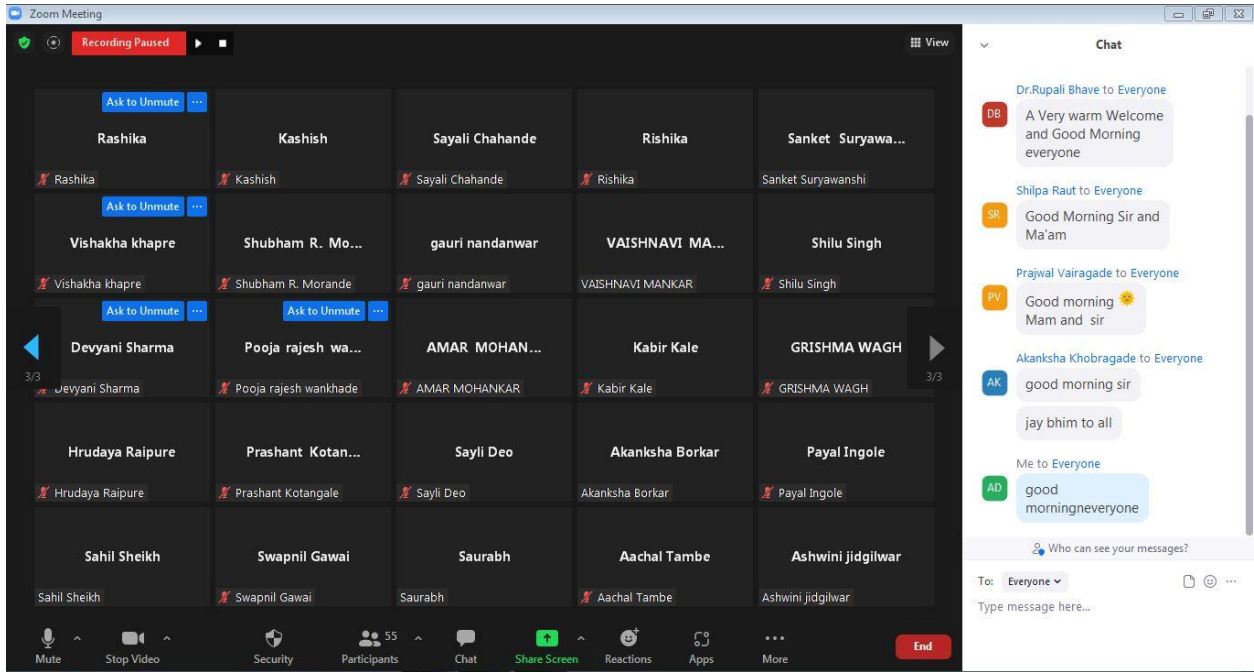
Zoom Meeting

Recording Paused

View

Ask to Unmute ···
Rashika
Rashika

Kashish
Kashish

Sayali Chahande
Sayali Chahande

Rishika
Rishika

Sanket Suryawa...
Sanket Suryawanshi

Ask to Unmute ···
Vishakha khapre
Vishakha khapre

Shubham R. Mo...
Shubham R. Morande

gauri nandanwar
gauri nandanwar

VAISHNAVI MA...
VAISHNAVI MANKAR

Shilu Singh
Shilu Singh

Ask to Unmute ···
Devyani Sharma
Devyani Sharma

Ask to Unmute ···
Pooja rajesh wa...
Pooja rajesh wankhade

AMAR MOHAN...
AMAR MOHANKAR

Kabir Kale
Kabir Kale

GRISHMA WAGH
GRISHMA WAGH

3/3
3/3

Hrudaya Raipure
Hrudaya Raipure

Prashant Kotan...
Prashant Kotangale

Sayli Deo
Sayli Deo

Akanksha Borkar
Akanksha Borkar

Payal Ingole
Payal Ingole

Sahil Sheikh
Sahil Sheikh

Swapnil Gawai
Swapnil Gawai

Saurabh
Saurabh

Aachal Tambe
Aachal Tambe

Ashwini jidgilwar
Ashwini jidgilwar

Mute
Stop Video
Security
55
Participants
Chat
Share Screen
Reactions
Apps
More
End

Chat

Dr.Rupali Bhave to Everyone
DB
A Very warm Welcome and Good Morning everyone

Shilpa Raut to Everyone
SR
Good Morning Sir and Ma'am

Prajwal Vairagade to Everyone
PV
Good morning Mam and sir

Akanksha Khobragade to Everyone
AK
good morning sir
jay bhim to all

Me to Everyone
AD
good morningneveryone

Who can see your messages?

To: Everyone
Type message here...